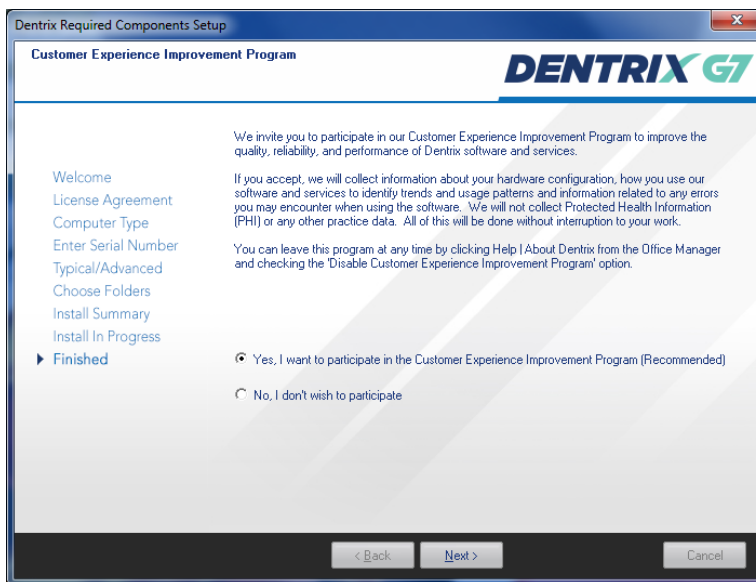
Dentrix Required Components Setup

Customer Experience Improvement Program

DENTRIX G7

Welcome
License Agreement
Computer Type
Enter Serial Number
Typical/Advanced
Choose Folders
Install Summary
Install In Progress
Finished

We invite you to participate in our Customer Experience Improvement Program to improve the quality, reliability, and performance of Dentrix software and services.

If you accept, we will collect information about your hardware configuration, how you use our software and services to identify trends and usage patterns and information related to any errors you may encounter when using the software. We will not collect Protected Health Information (PHI) or any other practice data. All of this will be done without interruption to your work.

You can leave this program at any time by clicking Help | About Dentrix from the Office Manager and checking the 'Disable Customer Experience Improvement Program' option.

Yes, I want to participate in the Customer Experience Improvement Program (Recommended)

No, I don't wish to participate

< Back
Next >
Cancel